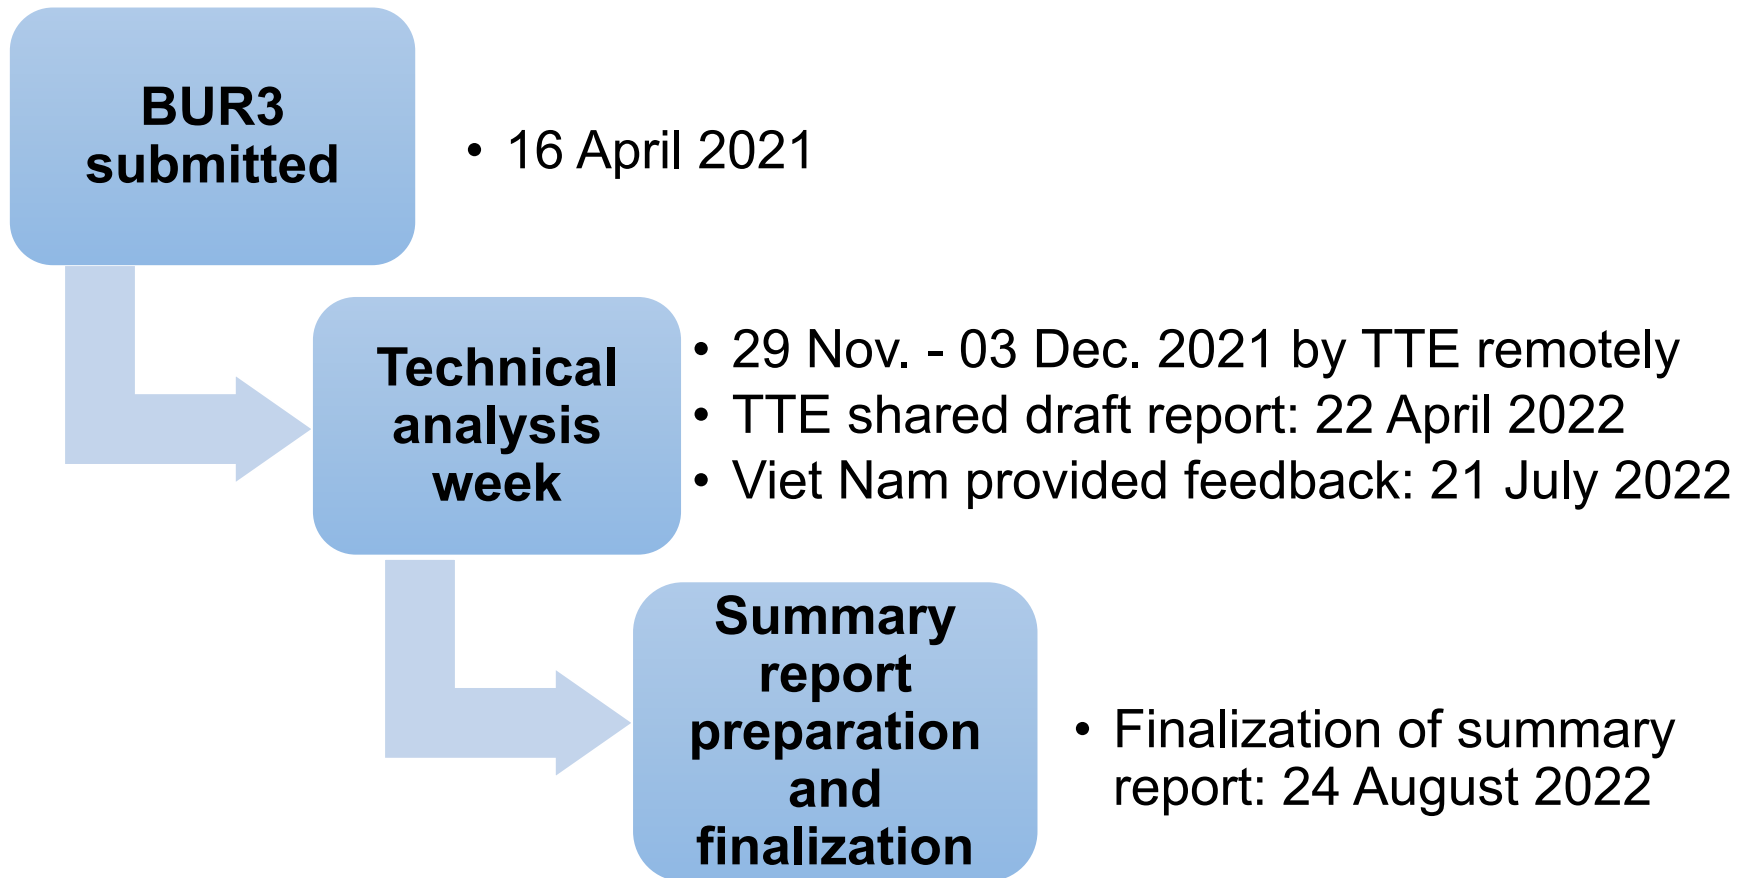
BUR3 submitted

• 16 April 2021

Technical analysis week

• 29 Nov. - 03 Dec. 2021 by TTE remotely
• TTE shared draft report: 22 April 2022
• Viet Nam provided feedback: 21 July 2022

Summary report preparation and finalization

• Finalization of summary report: 24 August 2022